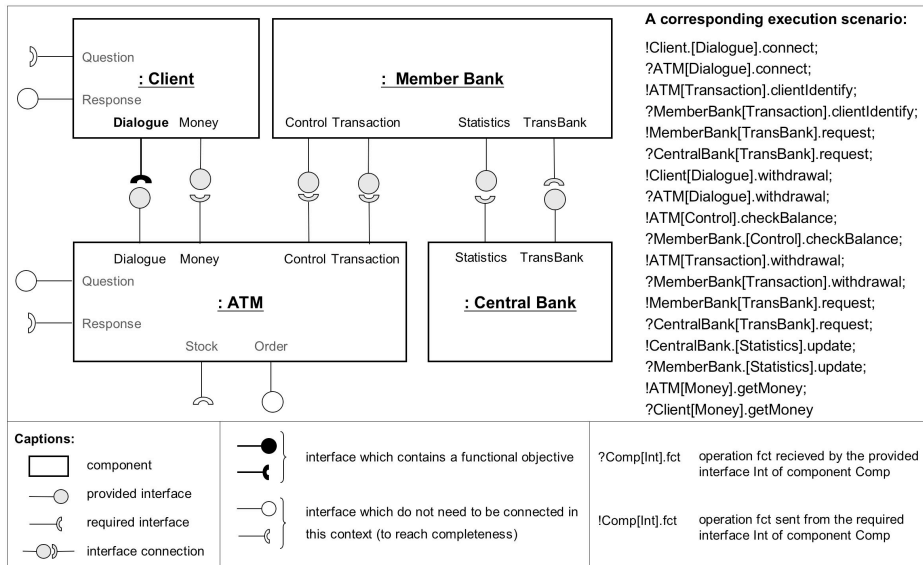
Question

: Client

Response

Dialogue Money

: Member Bank

Control Transaction Statistics TransBank

Dialogue Money Control Transaction

Question

: ATM

Response

Stock Order

Statistics TransBank

: Central Bank

A corresponding execution scenario:

!Client.[Dialogue].connect;
?ATM[Dialogue].connect;
!ATM[Transaction].clientIdentify;
?MemberBank[Transaction].clientIdentify;
!MemberBank[TransBank].request;
?CentralBank[TransBank].request;
!Client[Dialogue].withdrawal;
?ATM[Dialogue].withdrawal;
!ATM[Control].checkBalance;
?MemberBank.[Control].checkBalance;
!ATM[Transaction].withdrawal;
?MemberBank[Transaction].withdrawal;
!MemberBank[TransBank].request;
?CentralBank[TransBank].request;
!CentralBank.[Statistics].update;
?MemberBank.[Statistics].update;
!ATM[Money].getMoney;
?Client[Money].getMoney

Captions:

component

provided interface

required interface

interface connection

interface which contains a functional objective

interface which do not need to be connected in this context (to reach completeness)

?Comp[Int].fct operation fct recieved by the provided interface Int of component Comp

!Comp[Int].fct operation fct sent from the required interface Int of component Comp